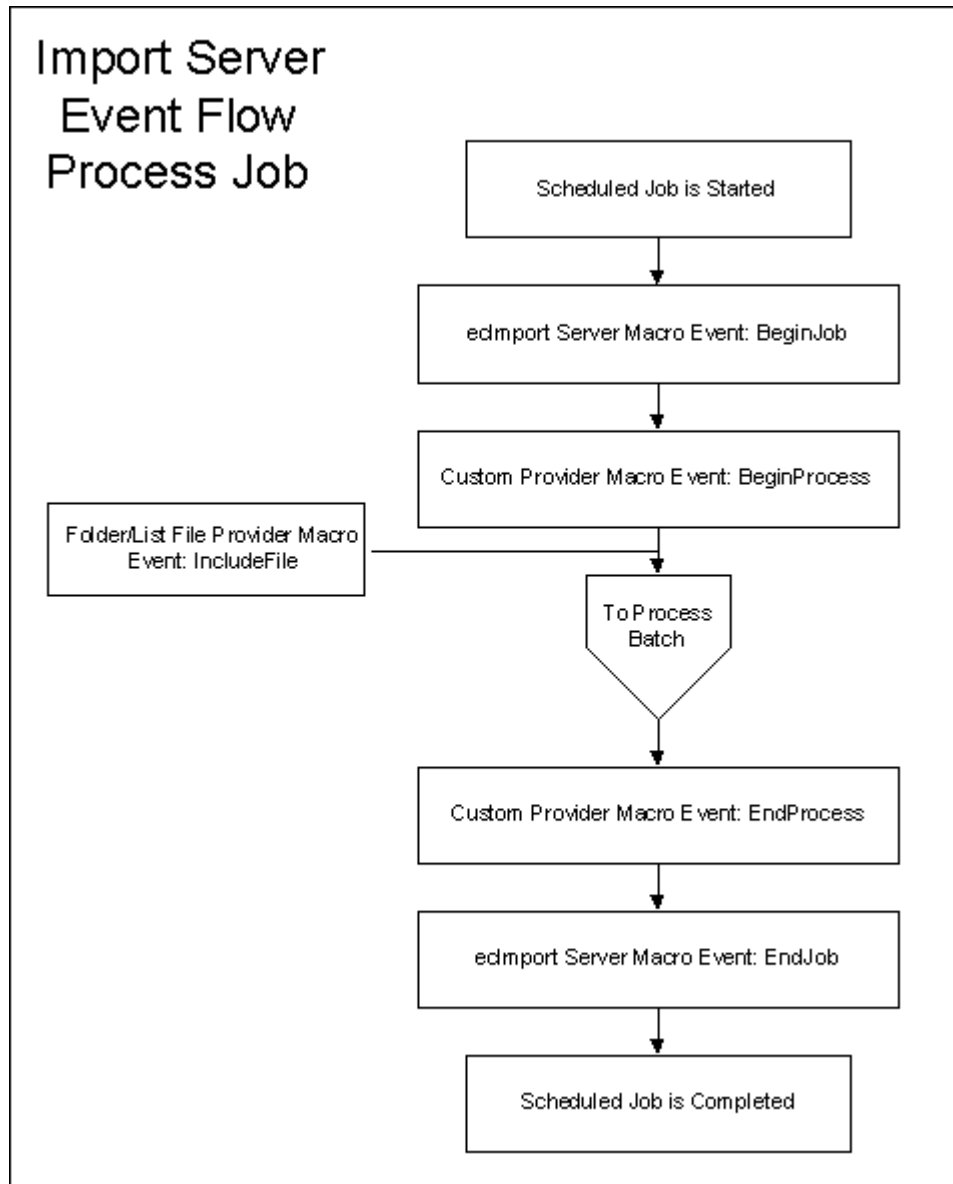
Import Server Event Flow Process Job

Scheduled Job is Started

ecImport Server Macro Event: BeginJob

Custom Provider Macro Event: BeginProcess

Folder/List File Provider Macro Event: IncludeFile

To Process Batch

Custom Provider Macro Event: EndProcess

ecImport Server Macro Event: EndJob

Scheduled Job is Completed